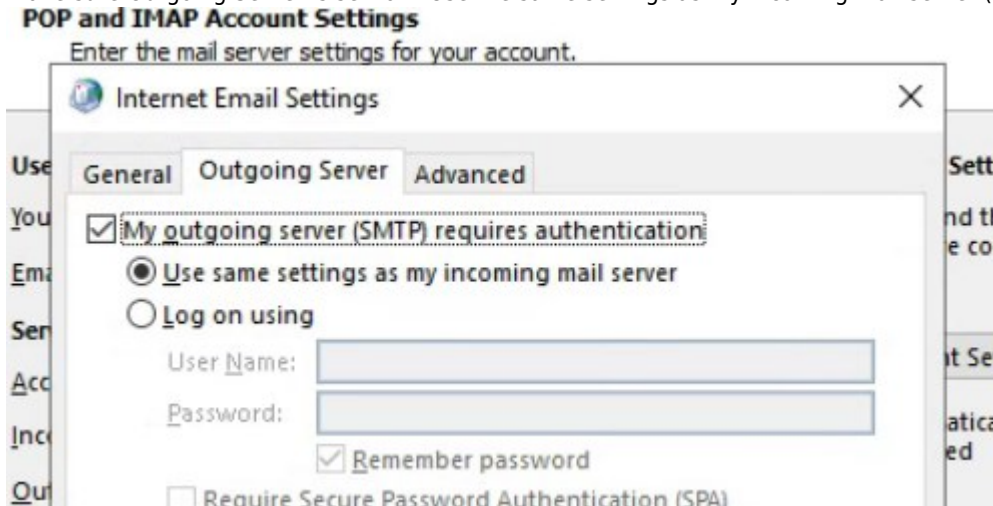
POP and IMAP Account Settings
Enter the mail server settings for your account.

Internet Email Settings ×

Use
You
Ema
Ser
Acc
Inc
Out

General Outgoing Server Advanced

My outgoing server (SMTP) requires authentication
Use same settings as my incoming mail server
Log on using
User Name:
Password:
Remember password
Require Secure Password Authentication (SPA)

Sett
nd t
e co
t Se
atica
ed